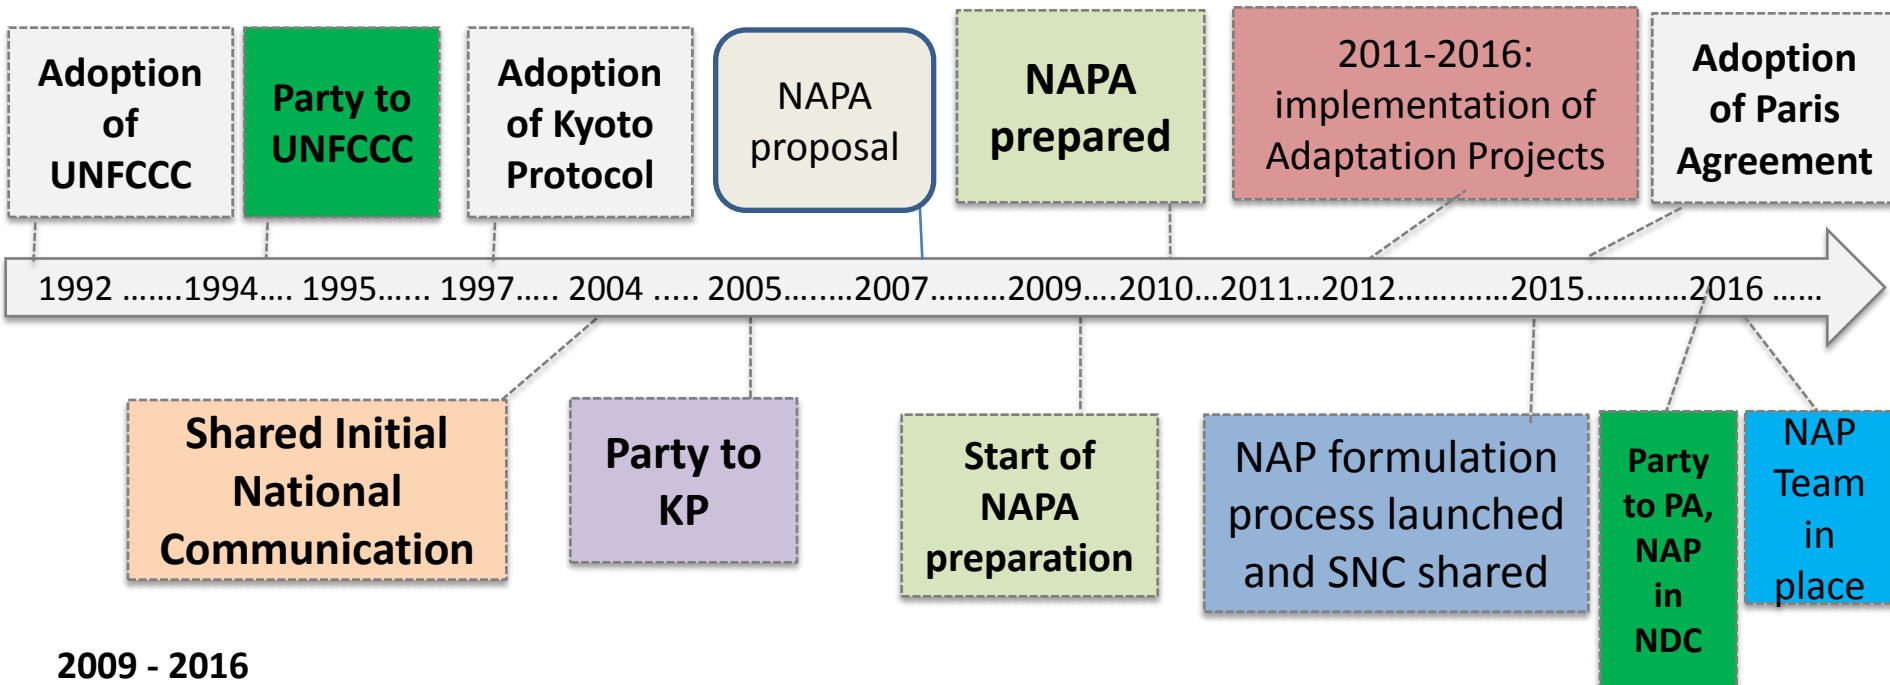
Adoption of UNFCCC

Party to UNFCCC

Adoption of Kyoto Protocol

NAPA proposal

NAPA prepared

2011-2016: implementation of Adaptation Projects

Adoption of Paris Agreement

1992 …….1994…. 1995…… 1997….. 2004 ….. 2005….…2007………2009….2010…2011…2012………..2015…………2016 ……

Shared Initial National Communication

Party to KP

Start of NAPA preparation

NAP formulation process launched and SNC shared

Party to PA, NAP in NDC

NAP Team in place

2009 - 2016